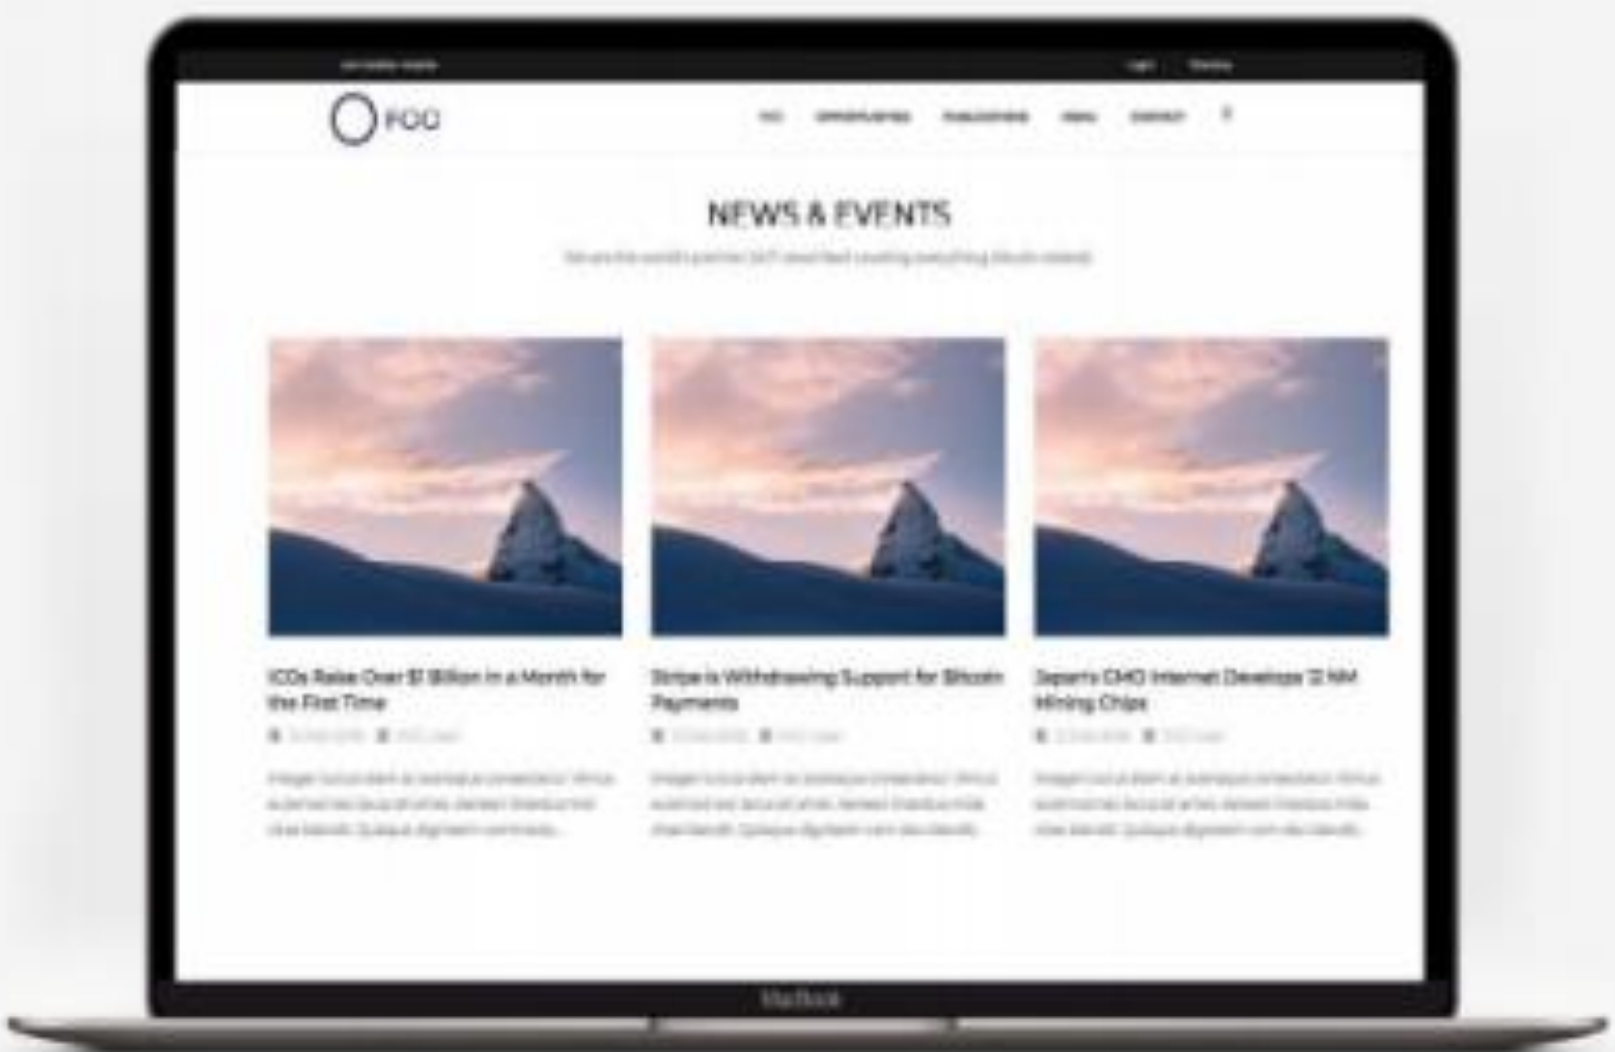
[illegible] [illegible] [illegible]

FOG

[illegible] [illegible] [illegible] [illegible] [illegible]

NEWS & EVENTS

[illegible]

ICOs Raise Over $1 Billion in a Month for the First Time

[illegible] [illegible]

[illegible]

Stripe is Withdrawing Support for Bitcoin Payments

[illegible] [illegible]

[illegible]

Japan's GMO Internet Develops 12 NM Mining Chips

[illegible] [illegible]

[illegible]

MacBook